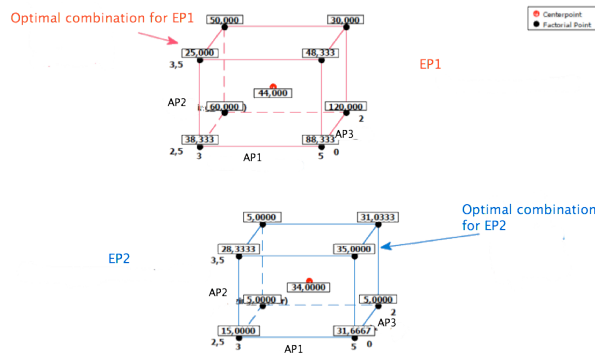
Optimal combination for EP1

50,000
30,000
25,000
48,333
3,5
44,000
AP2
60,000
120,000
2
38,333
88,333
AP3
2,5
3
5
0
AP1

Centerpoint
Factorial Point

EP1

Optimal combination for EP2

5,0000
31,0333
28,3333
35,0000
3,5
EP2
34,0000
AP2
5,0000
5,0000
2
15,0000
31,6667
AP3
2,5
3
5
0
AP1